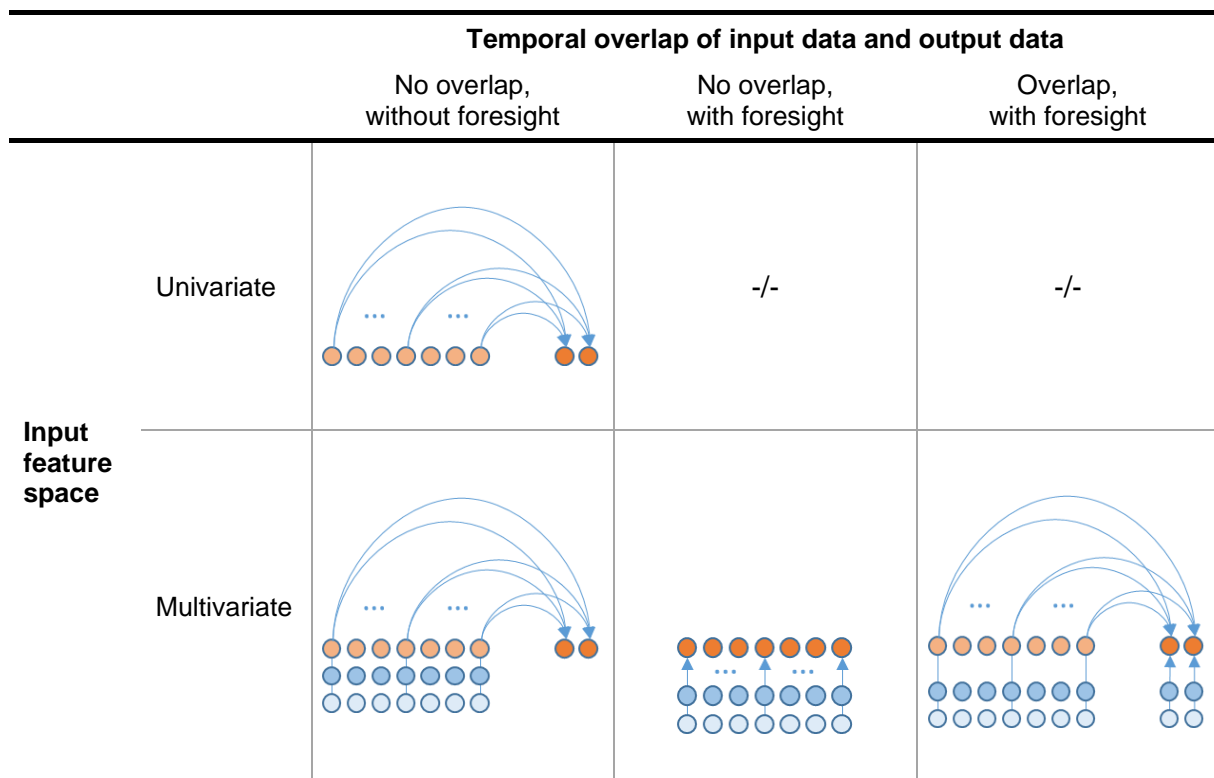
| | | Temporal overlap of input data and output data | | |
|---|---|---|---|---|
| | | No overlap, without foresight | No overlap, with foresight | Overlap, with foresight |
| Input feature space | Univariate | ... ... | -/- | -/- |
| | Multivariate | ... ... | ... ... | ... ... |